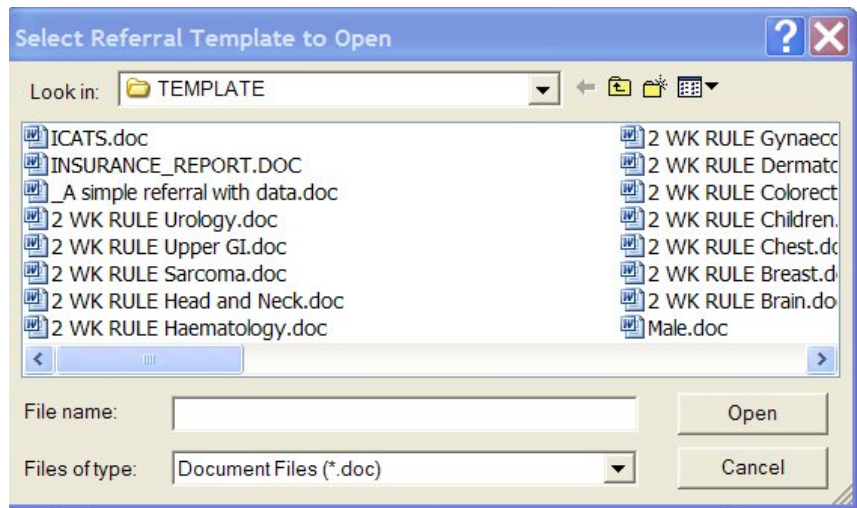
Select Referral Template to Open

Look in: TEMPLATE

ICATS.doc
INSURANCE_REPORT.DOC
_A simple referral with data.doc
2 WK RULE Urology.doc
2 WK RULE Upper GI.doc
2 WK RULE Sarcoma.doc
2 WK RULE Head and Neck.doc
2 WK RULE Haematology.doc

2 WK RULE Gynaecc
2 WK RULE Dermatc
2 WK RULE Colorect
2 WK RULE Children.
2 WK RULE Chest.dc
2 WK RULE Breast.d
2 WK RULE Brain.do
Male.doc

File name:
Open
Files of type: Document Files (*.doc)
Cancel